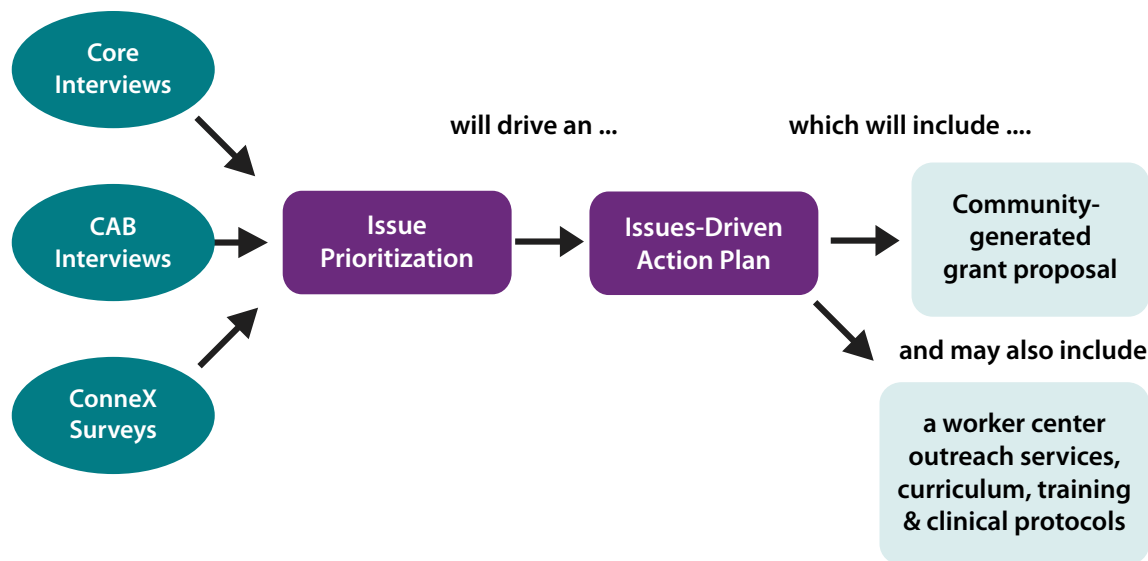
Core Interviews

CAB Interviews

ConneX Surveys

will drive an ...

Issue Prioritization

Issues-Driven Action Plan

which will include ....

Community-generated grant proposal

and may also include

a worker center outreach services, curriculum, training & clinical protocols